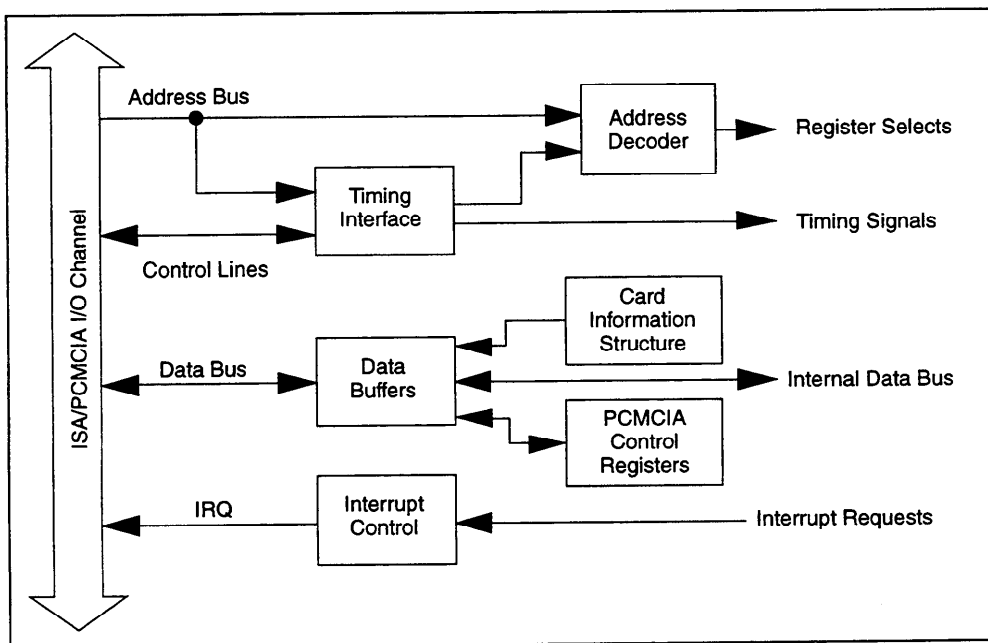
ISA/PCMCIA I/O Channel

Address Bus

Address Decoder

Register Selects

Timing Interface

Timing Signals

Control Lines

Card Information Structure

Data Bus

Data Buffers

Internal Data Bus

PCMCIA Control Registers

IRQ

Interrupt Control

Interrupt Requests